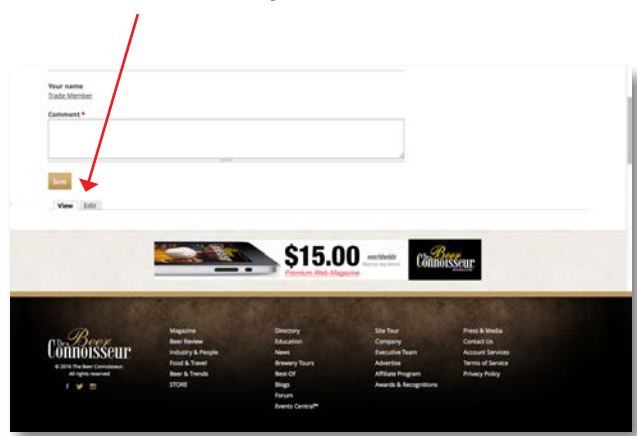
Your name
Trade Member

Comment *

Save

View Edit

$15.00 worldwide
Premium Web Magazine

The Beer Connoisseur

The Beer Connoisseur
© 2016 The Beer Connoisseur. All rights reserved

Magazine
Beer Review
Industry & People
Food & Travel
Beer & Trends
STORE

Directory
Education
News
Brewery Tours
Best-Of
Blogs
Forum
Events Central℠

Site Tour
Company
Executive Team
Advertise
Affiliate Program
Awards & Recognitions

Press & Media
Contact Us
Account Services
Terms of Service
Privacy Policy